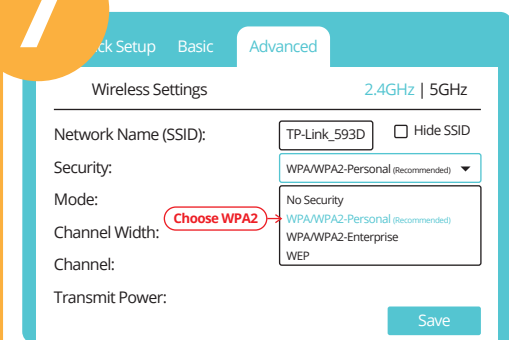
ck Setup Basic Advanced

Wireless Settings 2.4GHz | 5GHz

Network Name (SSID): TP-Link_593D Hide SSID

Security: WPA/WPA2-Personal (Recommended)

Mode:

Channel Width:

Channel:

Transmit Power:

Choose WPA2

No Security
WPA/WPA2-Personal (Recommended)
WPA/WPA2-Enterprise
WEP

Save